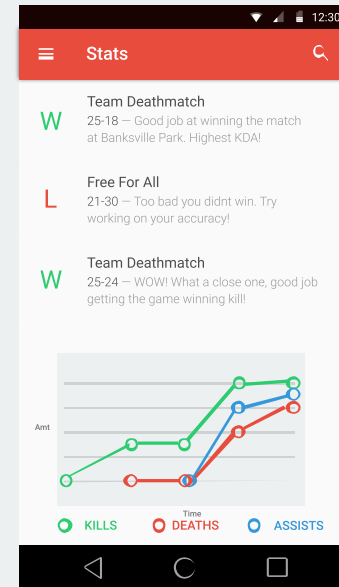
12:30

Stats

W
Team Deathmatch
25-18 — Good job at winning the match at Banksville Park. Highest KDA!

L
Free For All
21-30 — Too bad you didnt win. Try working on your accuracy!

W
Team Deathmatch
25-24 — WOW! What a close one, good job getting the game winning kill!

Amt
Time

KILLS
DEATHS
ASSISTS